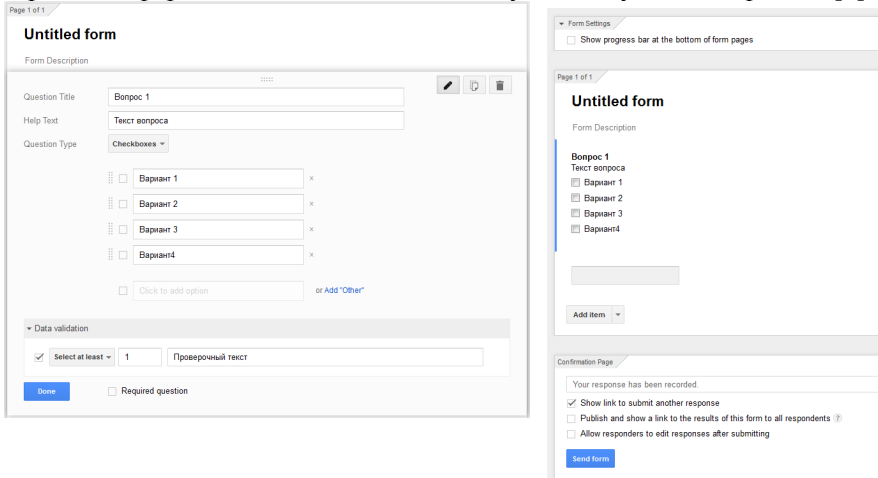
Page 1 of 1

Untitled form

Form Description

Question Title Вопрос 1

Help Text Текст вопроса

Question Type Checkboxes

Вариант 1 ×

Вариант 2 ×

Вариант 3 ×

Вариант4 ×

Click to add option or Add "Other"

Data validation

Select at least 1 Проверочный текст

Done

Required question

Form Settings

Show progress bar at the bottom of form pages

Page 1 of 1

Untitled form

Form Description

Вопрос 1
Текст вопроса
Вариант 1
Вариант 2
Вариант 3
Вариант4

Add item

Confirmation Page

Your response has been recorded.

Show link to submit another response

Publish and show a link to the results of this form to all respondents ?

Allow responders to edit responses after submitting

Send form